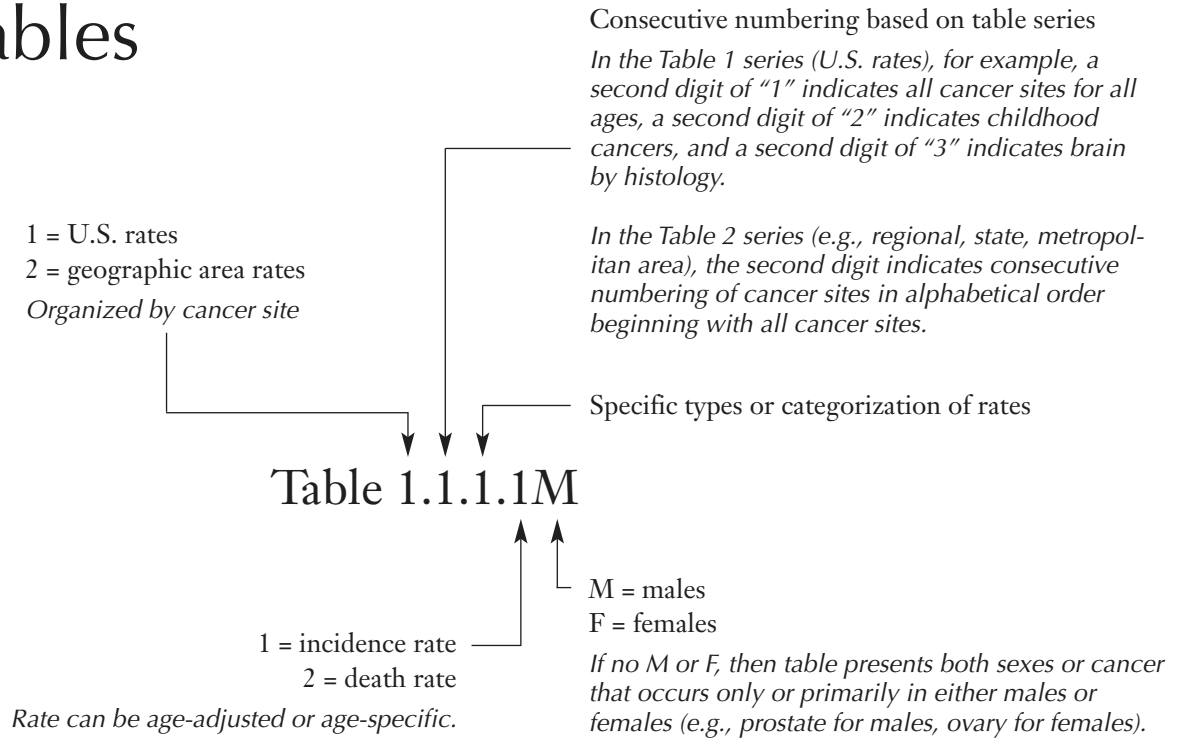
ables

Consecutive numbering based on table series

In the Table 1 series (U.S. rates), for example, a second digit of "1" indicates all cancer sites for all ages, a second digit of "2" indicates childhood cancers, and a second digit of "3" indicates brain by histology.

In the Table 2 series (e.g., regional, state, metropolitan area), the second digit indicates consecutive numbering of cancer sites in alphabetical order beginning with all cancer sites.

1 = U.S. rates
2 = geographic area rates
Organized by cancer site

Specific types or categorization of rates

Table 1.1.1.1M

M = males
F = females

If no M or F, then table presents both sexes or cancer that occurs only or primarily in either males or females (e.g., prostate for males, ovary for females).

1 = incidence rate
2 = death rate

Rate can be age-adjusted or age-specific.